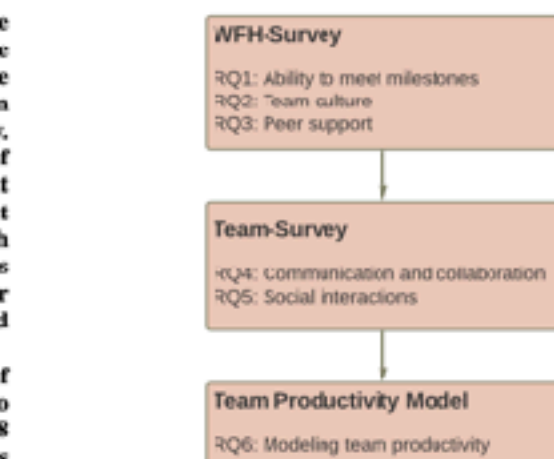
WFH-Survey

RQ1: Ability to meet milestones
RQ2: Team culture
RQ3: Peer support

Team-Survey

RQ4: Communication and collaboration
RQ5: Social interactions

Team Productivity Model

RQ6: Modeling team productivity